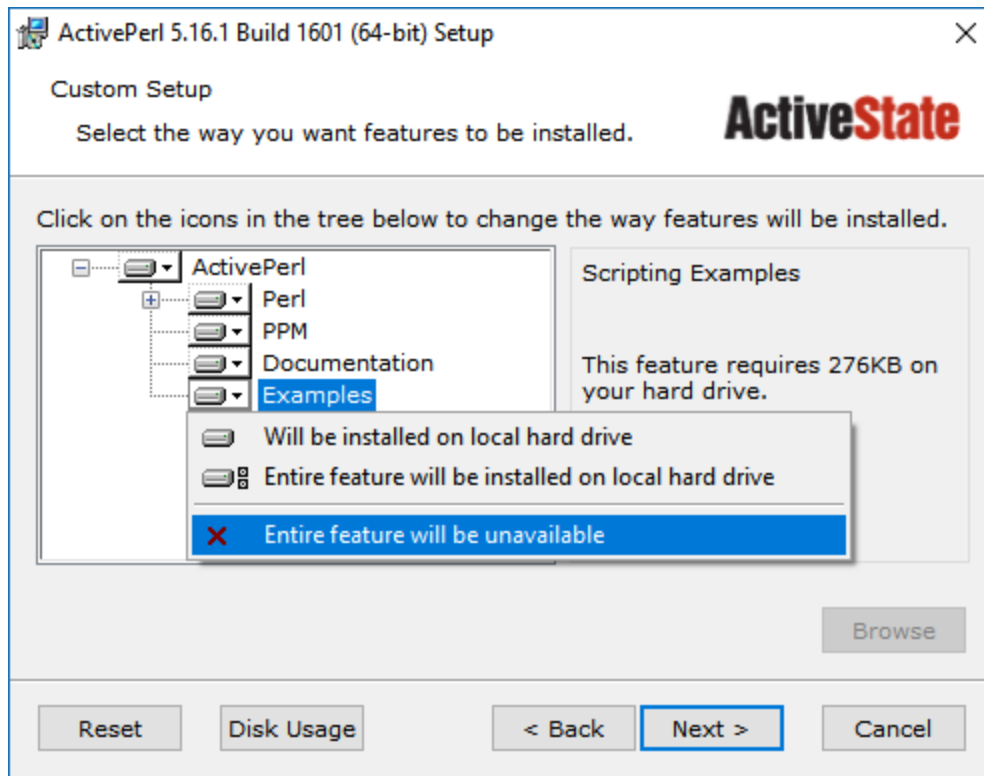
ActivePerl 5.16.1 Build 1601 (64-bit) Setup

Custom Setup

Select the way you want features to be installed.

ActiveState

Click on the icons in the tree below to change the way features will be installed.

ActivePerl
Perl
PPM
Documentation
Examples

Scripting Examples

This feature requires 276KB on your hard drive.

Will be installed on local hard drive
Entire feature will be installed on local hard drive
Entire feature will be unavailable

Browse

Reset
Disk Usage
< Back
Next >
Cancel